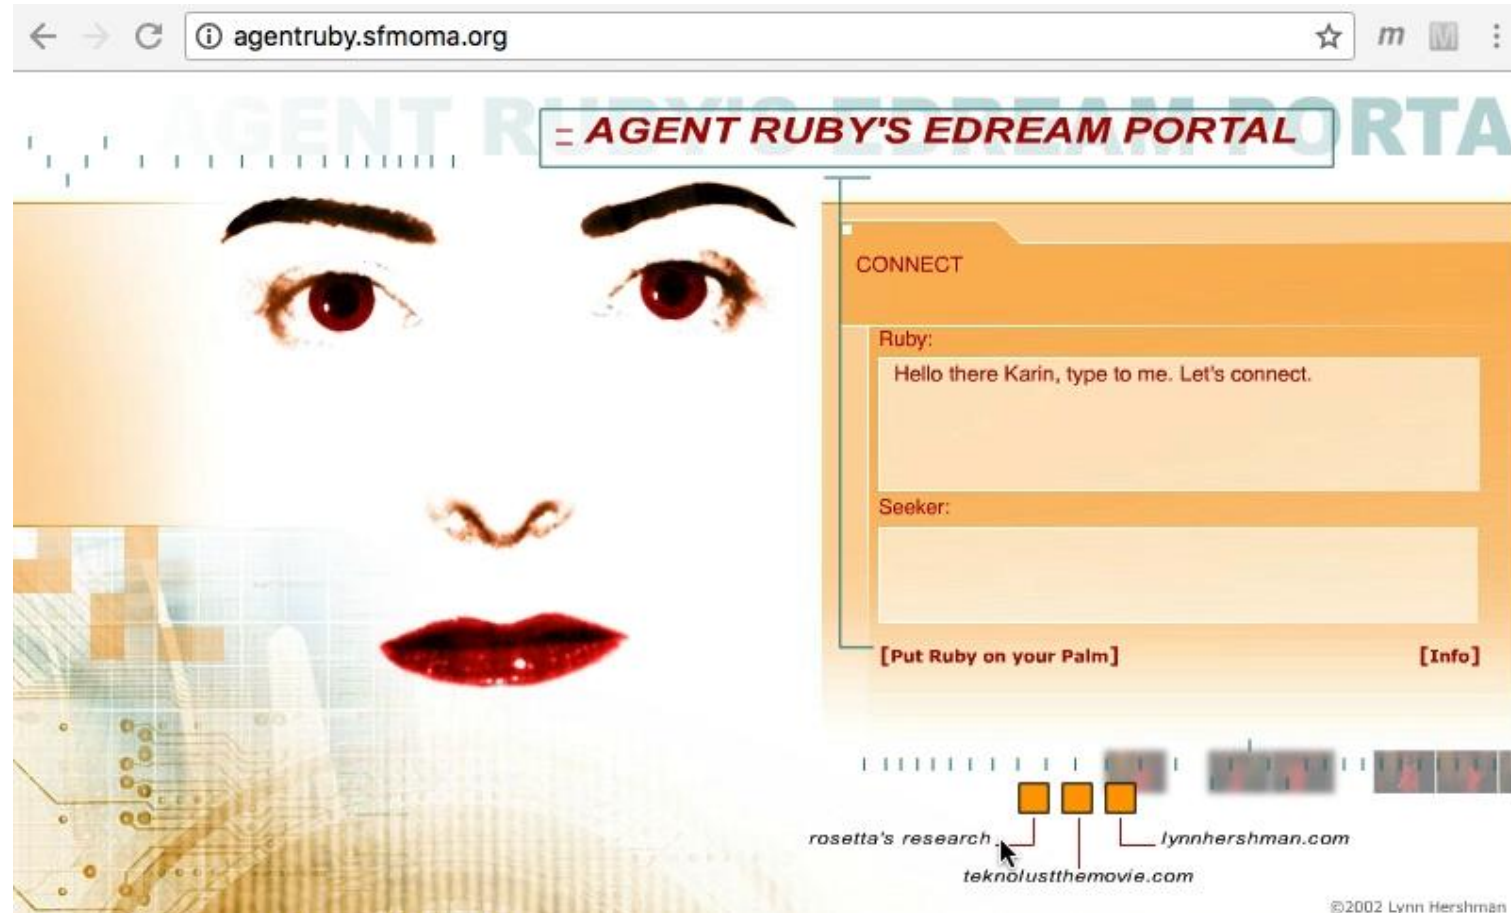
agentruby.sfmoma.org

m

AGENT RUBY'S EDREAM PORTAL

AGENT RUBY'S EDREAM PORTAL

CONNECT

Ruby:

Hello there Karin, type to me. Let's connect.

Seeker:

[Put Ruby on your Palm]

[Info]

rosetta's research

lynnhershman.com

teknolustthemovie.com

©2002 Lynn Hershman